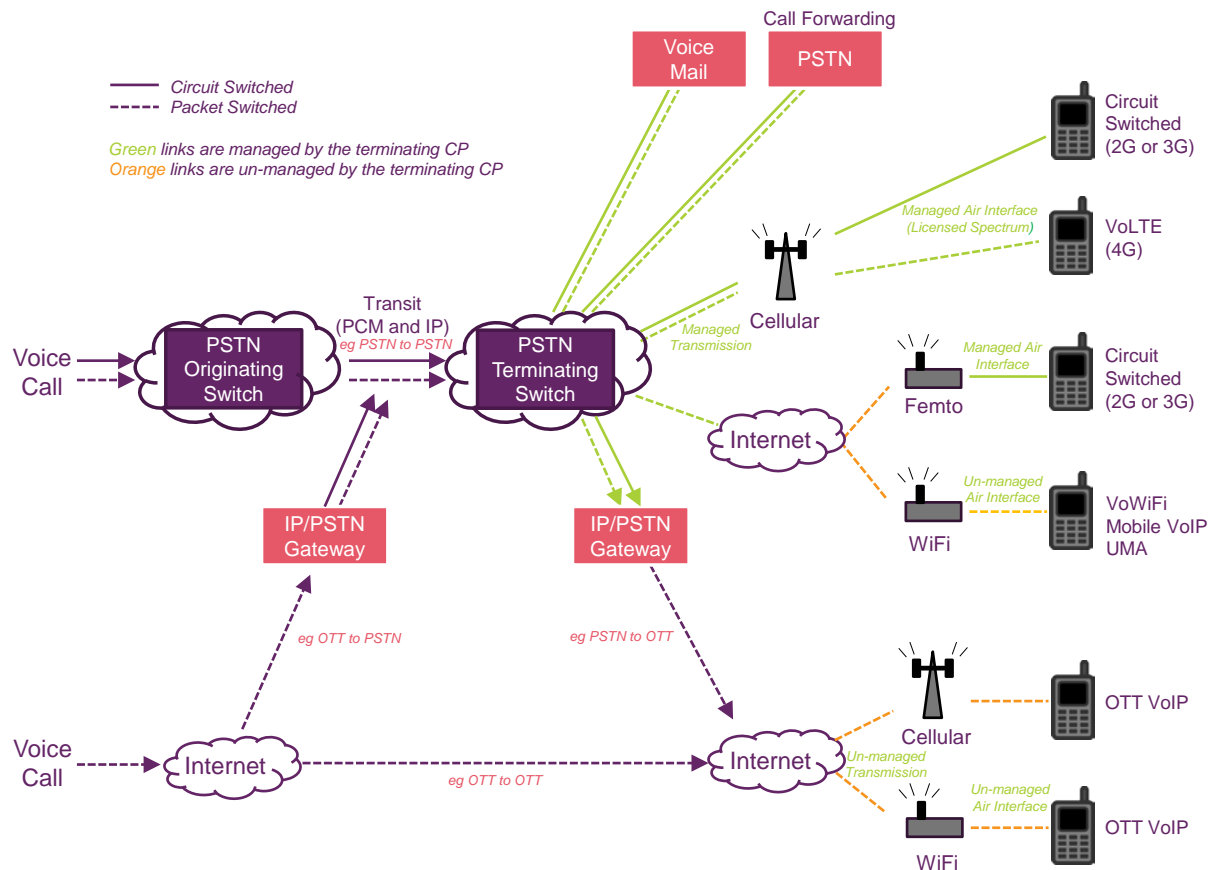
Circuit Switched
Packet Switched

Green links are managed by the terminating CP
Orange links are un-managed by the terminating CP

Voice Mail

Call Forwarding
PSTN

Circuit Switched (2G or 3G)

Managed Air Interface (Licensed Spectrum)

VoLTE (4G)

Cellular

Managed Transmission

Transit (PCM and IP)
eg PSTN to PSTN

Voice Call

PSTN Originating Switch

PSTN Terminating Switch

Femto

Managed Air Interface

Circuit Switched (2G or 3G)

Internet

Un-managed Air Interface

WiFi

VoWiFi
Mobile VoIP
UMA

IP/PSTN Gateway

IP/PSTN Gateway

eg OTT to PSTN

eg PSTN to OTT

Cellular

OTT VoIP

Voice Call

Internet

eg OTT to OTT

Internet

Un-managed Transmission

Un-managed Air Interface

WiFi

OTT VoIP